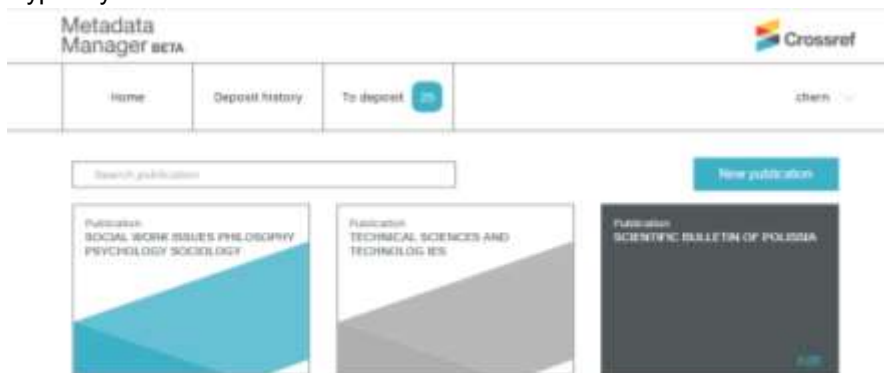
Metadata Manager BETA

Crossref

Home

Deposit history

To deposit 25

chern

Search publication

New publication

Publication
SOCIAL WORK ISSUES PHILOSOPHY PSYCHOLOGY SOCIOLOGY

Publication
TECHNICAL SCIENCES AND TECHNOLOG IES

Publication
SCIENTIFIC BULLETIN OF POLISSIA

Edit